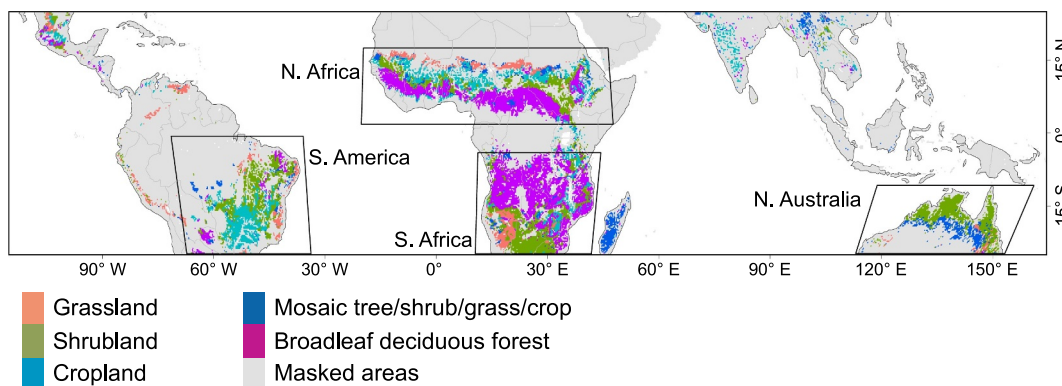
N. Africa

S. America

S. Africa

N. Australia

15° N

0°

15° S

90° W 60° W 30° W 0° 30° E 60° E 90° E 120° E 150° E

Grassland
Shrubland
Cropland
Mosaic tree/shrub/grass/crop
Broadleaf deciduous forest
Masked areas